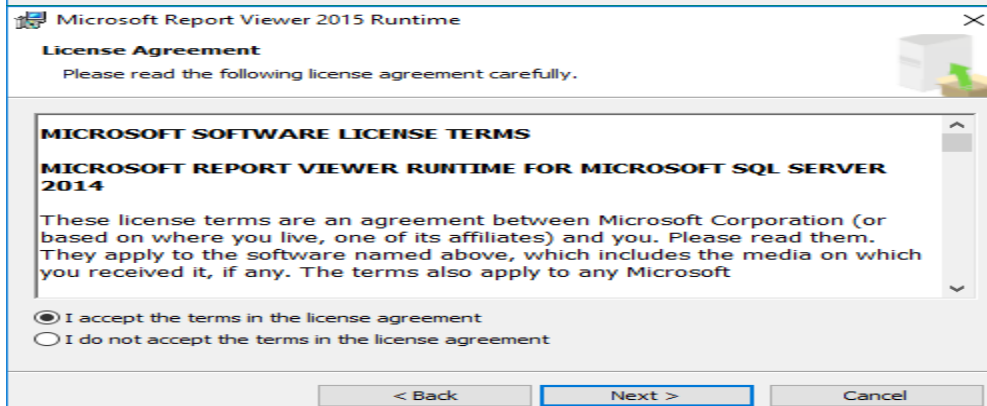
Microsoft Report Viewer 2015 Runtime

License Agreement

Please read the following license agreement carefully.

MICROSOFT SOFTWARE LICENSE TERMS

MICROSOFT REPORT VIEWER RUNTIME FOR MICROSOFT SQL SERVER 2014

These license terms are an agreement between Microsoft Corporation (or based on where you live, one of its affiliates) and you. Please read them. They apply to the software named above, which includes the media on which you received it, if any. The terms also apply to any Microsoft

I accept the terms in the license agreement

I do not accept the terms in the license agreement

< Back

Next >

Cancel